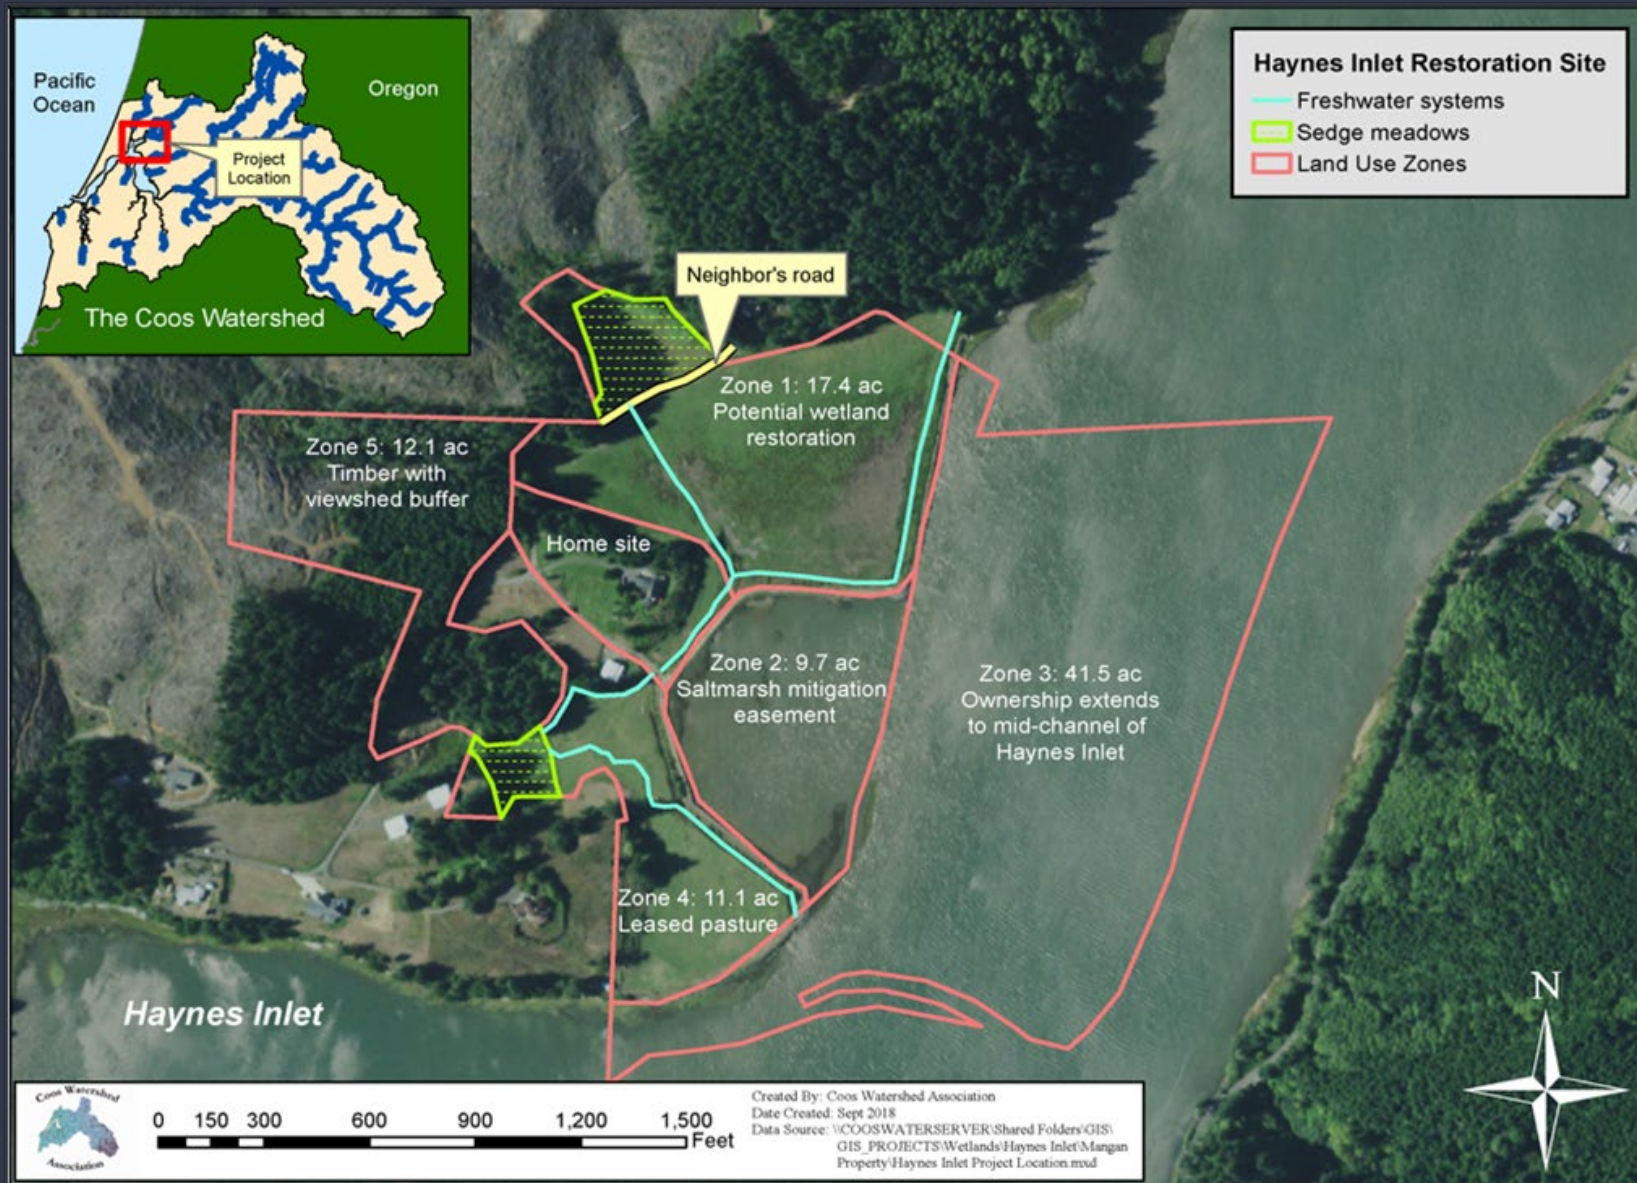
Pacific Ocean

Oregon

Project Location

The Coos Watershed

Haynes Inlet Restoration Site

Freshwater systems

Sedge meadows

Land Use Zones

Neighbor's road

Zone 1: 17.4 ac Potential wetland restoration

Zone 5: 12.1 ac Timber with viewshed buffer

Home site

Zone 2: 9.7 ac Saltmarsh mitigation easement

Zone 3: 41.5 ac Ownership extends to mid-channel of Haynes Inlet

Zone 4: 11.1 ac Leased pasture

Haynes Inlet

N

Coos Watershed Association

0 150 300 600 900 1,200 1,500 Feet

Created By: Coos Watershed Association
Date Created: Sept 2018
Data Source: \\COOSWATERSERVER\Shared Folders\GIS\GIS_PROJECTS\Wetlands\Haynes Inlet\Mangan Property\Haynes Inlet Project Location.mxd